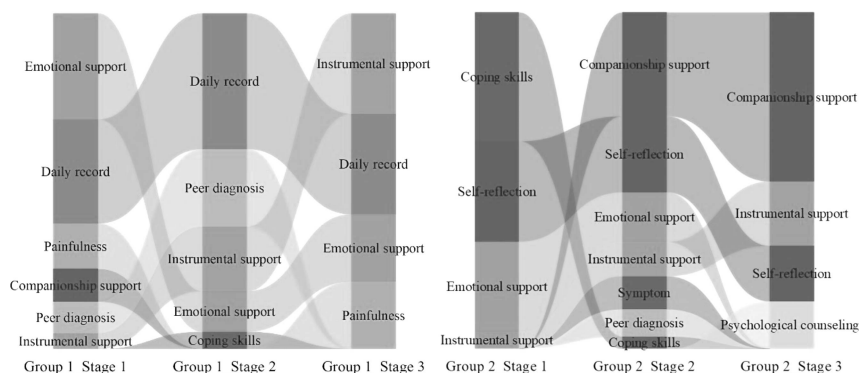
Emotional support
Daily record
Painfulness
Companionship support
Peer diagnosis
Instrumental support
Group 1 Stage 1

Daily record
Peer diagnosis
Instrumental support
Emotional support
Coping skills
Group 1 Stage 2

Instrumental support
Daily record
Emotional support
Painfulness
Group 1 Stage 3

Coping skills
Self-reflection
Emotional support
Instrumental support
Group 2 Stage 1

Companionship support
Self-reflection
Emotional support
Instrumental support
Symptom
Peer diagnosis
Coping skills
Group 2 Stage 2

Companionship support
Instrumental support
Self-reflection
Psychological counseling
Group 2 Stage 3